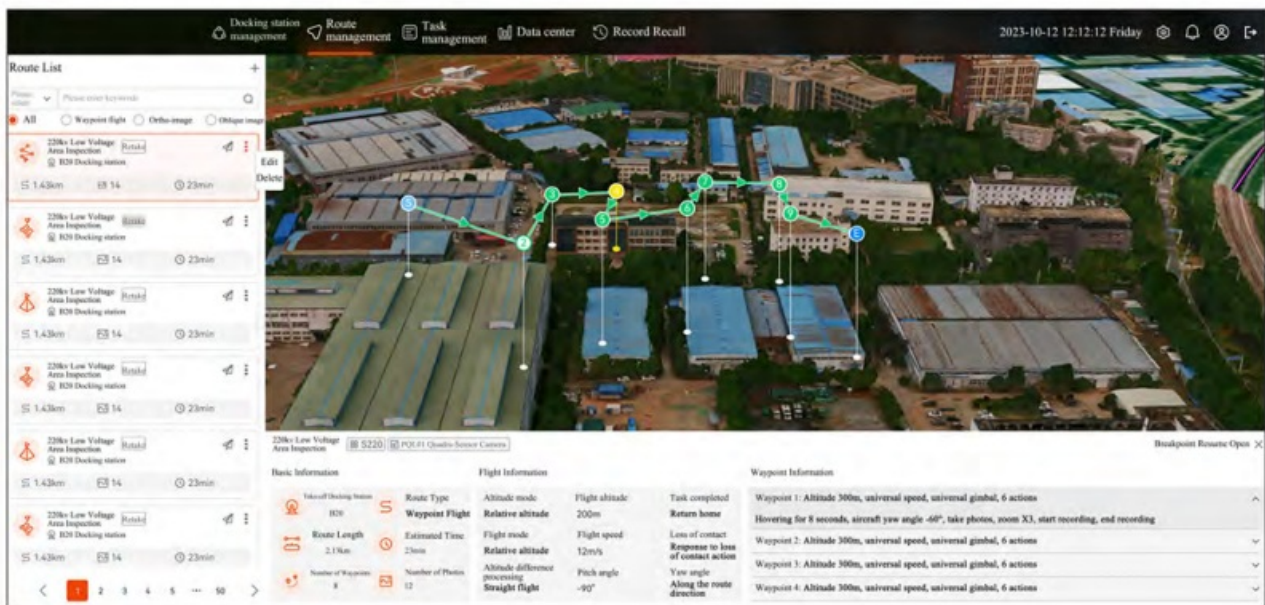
Docking station management | Route management | Task management | Data center | Record Recall | 2023-10-12 12:12:12 Friday

Route List +

Please select | Please enter keywords

All | Waypoint flight | Ortho-image | Oblique image

220kv Low Voltage Area Inspection | Retake
B20 Docking station
1.43km | 14 | 23min
Edit
Delete

220kv Low Voltage Area Inspection | Retake
B20 Docking station
1.43km | 14 | 23min

220kv Low Voltage Area Inspection | Retake
B20 Docking station
1.43km | 14 | 23min

220kv Low Voltage Area Inspection | Retake
B20 Docking station
1.43km | 14 | 23min

220kv Low Voltage Area Inspection | Retake
B20 Docking station
1.43km | 14 | 23min

220kv Low Voltage Area Inspection | Retake
B20 Docking station
1.43km | 14 | 23min

< 1 2 3 4 5 ... 50 >

220kv Low Voltage Area Inspection | S220 | PQL#1 Quadro Sensor Camera

Breakpoint Resume Open ×

Basic Information

Take-off Docking Station: B20
Route Type: Waypoint Flight
Route Length: 2.1km
Estimated Time: 23min
Number of Waypoints: 8
Number of Photos: 12

Flight Information

| Altitude mode | Flight altitude | Task completed |
|---|---|---|
| Relative altitude | 200m | Return home |
| Flight mode | Flight speed | Loss of contact |
| Relative altitude | 12m/s | Response to loss of contact action |
| Altitude difference processing | Pitch angle | Yaw angle |
| Straight flight | -90° | Along the route direction |

Waypoint Information

Waypoint 1: Altitude 300m, universal speed, universal gimbal, 6 actions
Hovering for 8 seconds, aircraft yaw angle -60°, take photos, zoom X3, start recording, end recording
Waypoint 2: Altitude 300m, universal speed, universal gimbal, 6 actions
Waypoint 3: Altitude 300m, universal speed, universal gimbal, 6 actions
Waypoint 4: Altitude 300m, universal speed, universal gimbal, 6 actions